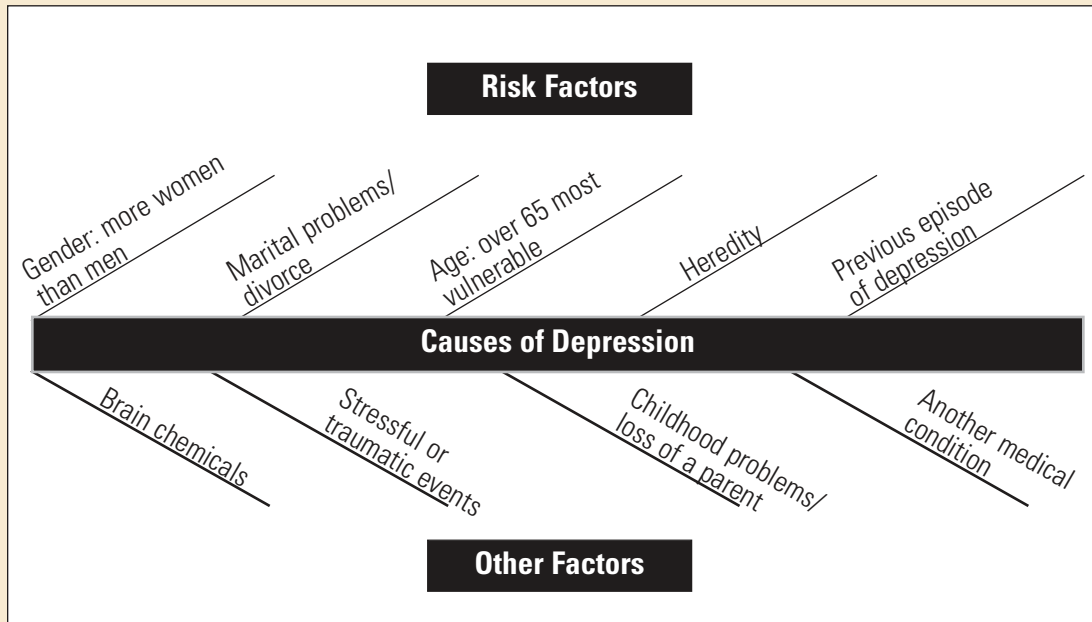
Risk Factors

Gender: more women than men

Marital problems/ divorce

Age: over 65 most vulnerable

Heredity

Previous episode of depression

Causes of Depression

Brain chemicals

Stressful or traumatic events

Childhood problems/ loss of a parent

Another medical condition

Other Factors